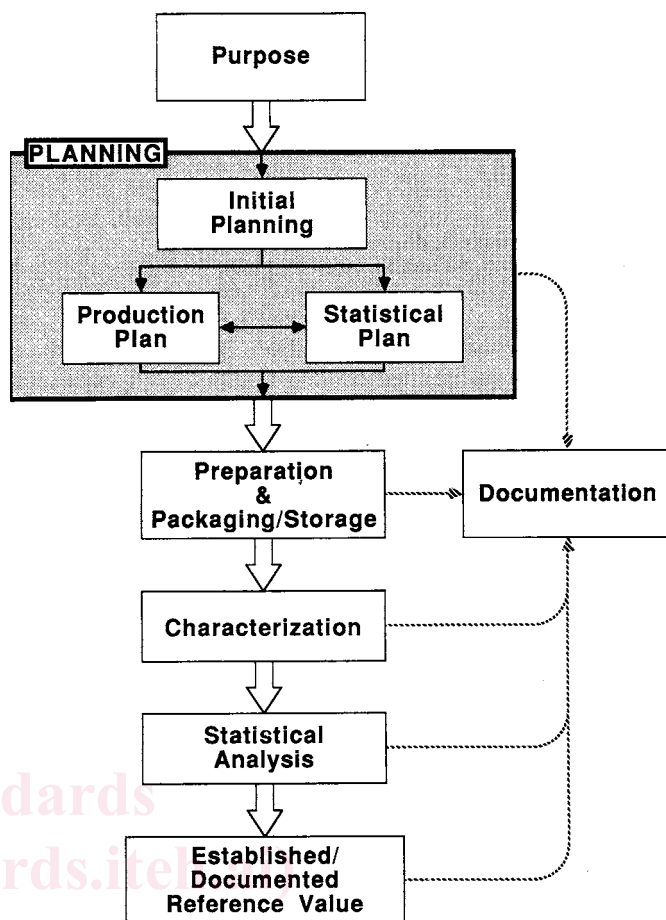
Purpose

PLANNING

Initial Planning

Production Plan

Statistical Plan

Preparation & Packaging/Storage

Documentation

Characterization

Statistical Analysis

Established/ Documented Reference Value

dards

rds.itel